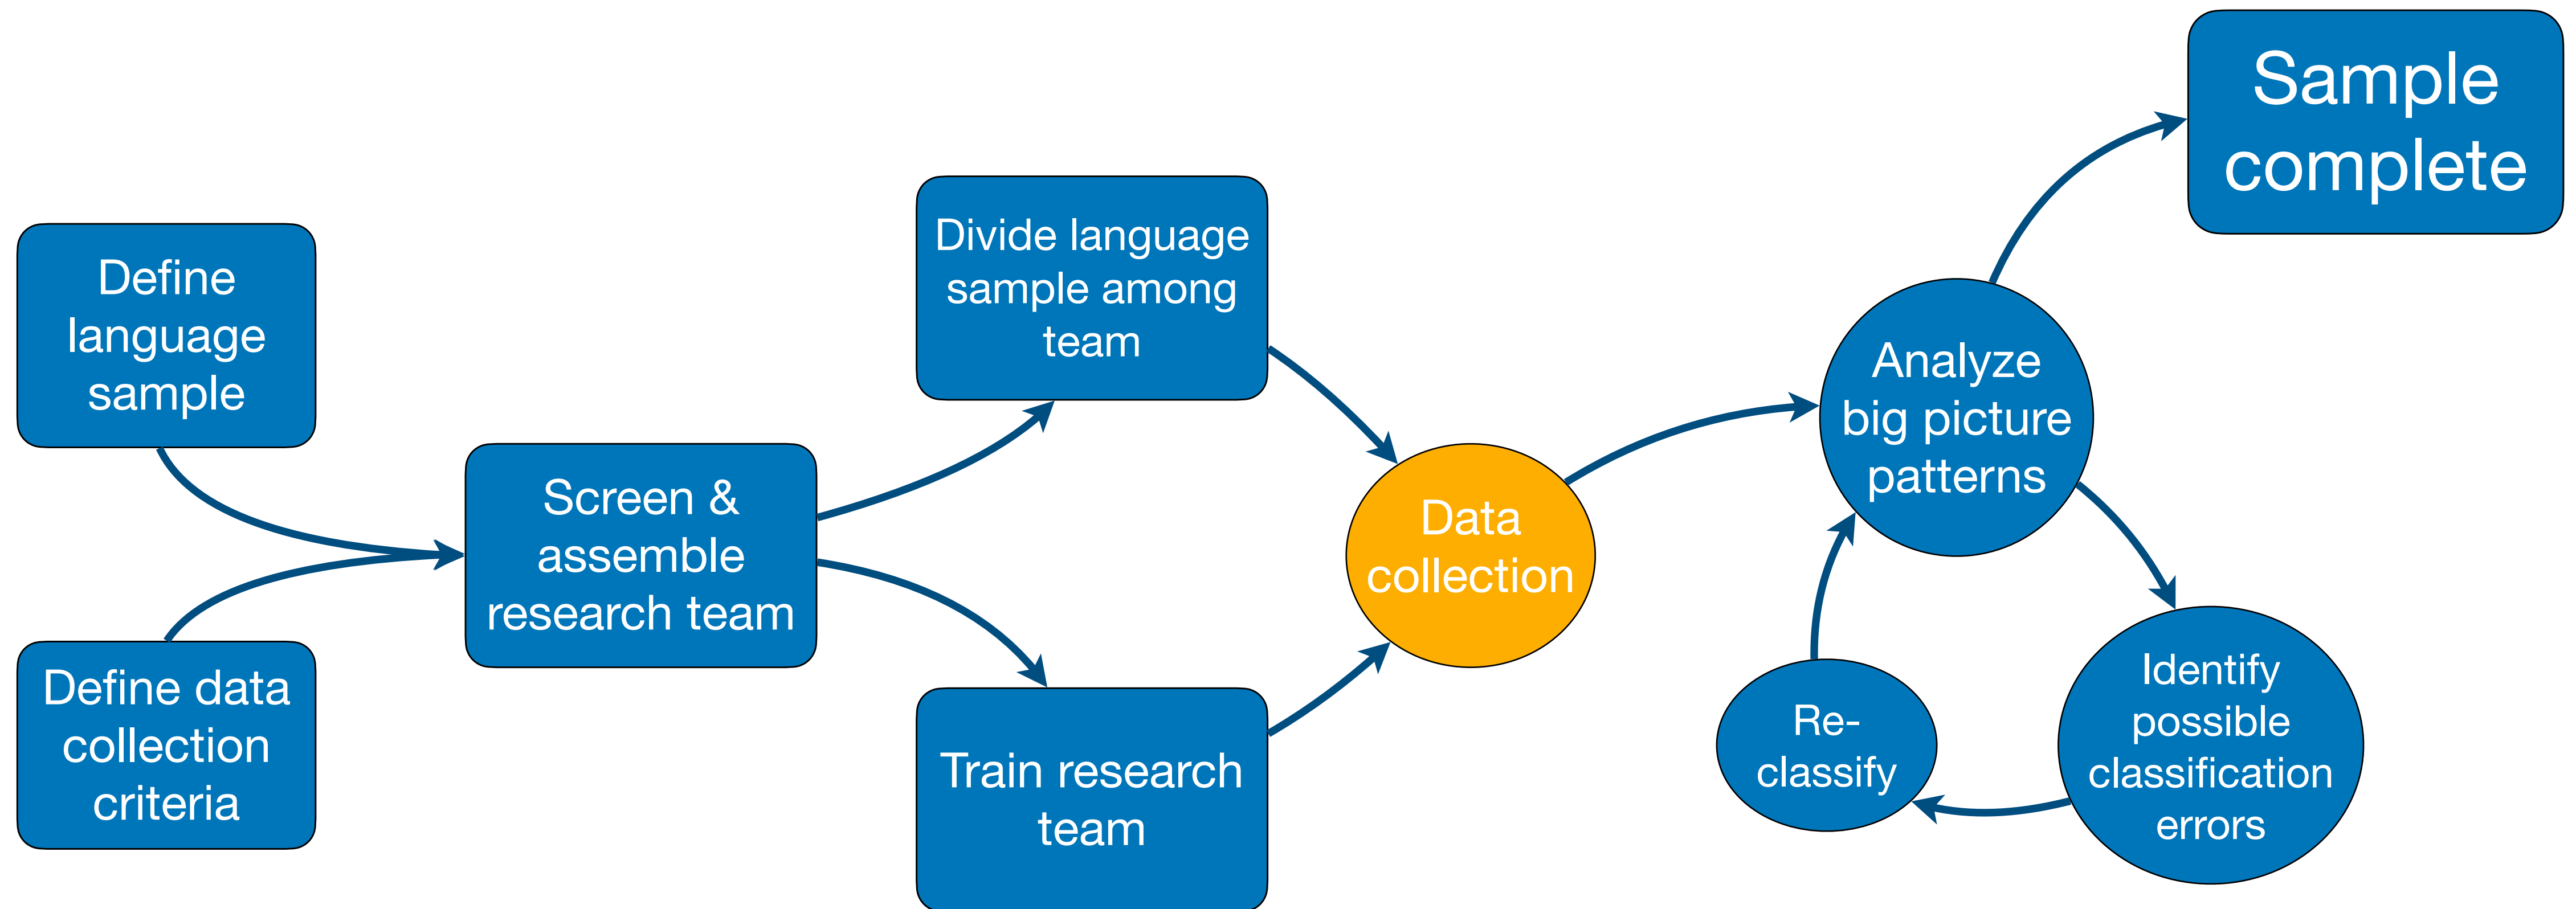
Define language sample

Define data collection criteria

Screen & assemble research team

Divide language sample among team

Train research team

Data collection

Analyze big picture patterns

Identify possible classification errors

Re-classify

Sample complete